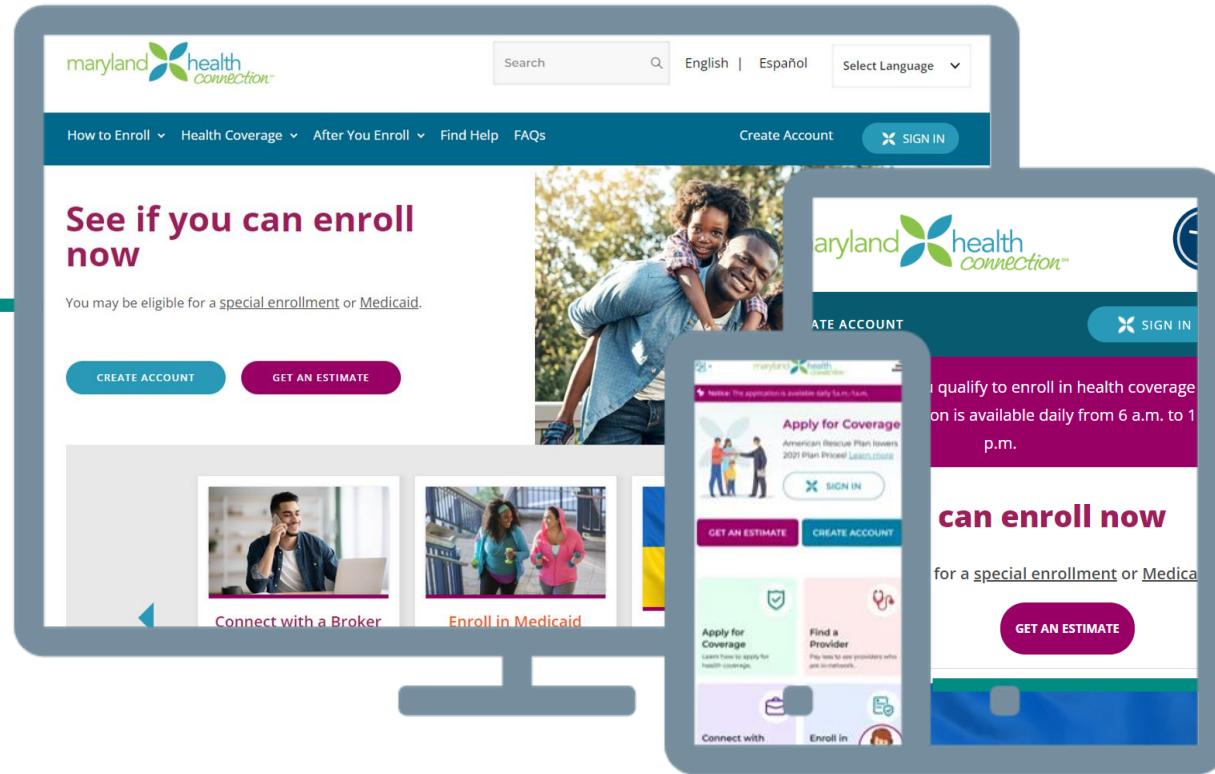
maryland health connection

Search

English | Español

Select Language

How to Enroll Health Coverage After You Enroll Find Help FAQs Create Account SIGN IN

See if you can enroll now

You may be eligible for a special enrollment or Medicaid.

CREATE ACCOUNT GET AN ESTIMATE

Connect with a Broker

Enroll in Medicaid

aryland health connection

ATE ACCOUNT SIGN IN

u qualify to enroll in health coverage on is available daily from 6 a.m. to 1 p.m.

can enroll now

for a special enrollment or Medica

GET AN ESTIMATE

maryland health connection

Notice: The application is available daily 5 a.m.-1 a.m.

Apply for Coverage

American Rescue Plan lowers 2021 Plan Prices! Learn more

SIGN IN

GET AN ESTIMATE CREATE ACCOUNT

Apply for Coverage
Learn how to apply for health coverage.

Find a Provider
Pay less to see providers who are in-network.

Connect with

Enroll in